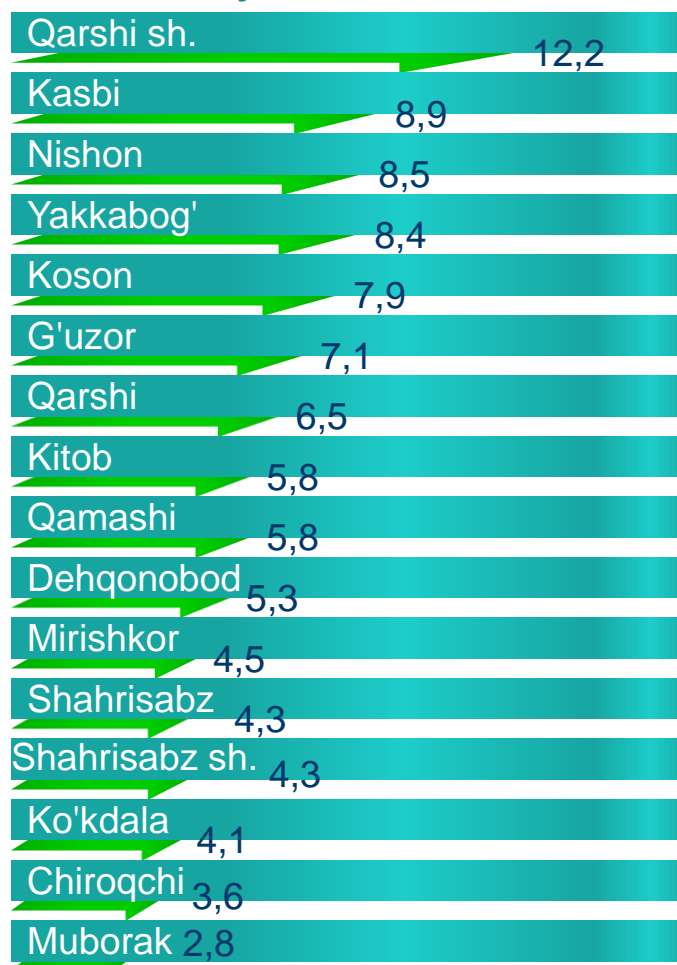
Qarshi sh. 12,2
Kasbi 8,9
Nishon 8,5
Yakkabog' 8,4
Koson 7,9
G'uzor 7,1
Qarshi 6,5
Kitob 5,8
Qamashi 5,8
Dehqonobod 5,3
Mirishkor 4,5
Shahrisabz 4,3
Shahrisabz sh. 4,3
Ko'kdala 4,1
Chiroqchi 3,6
Muborak 2,8